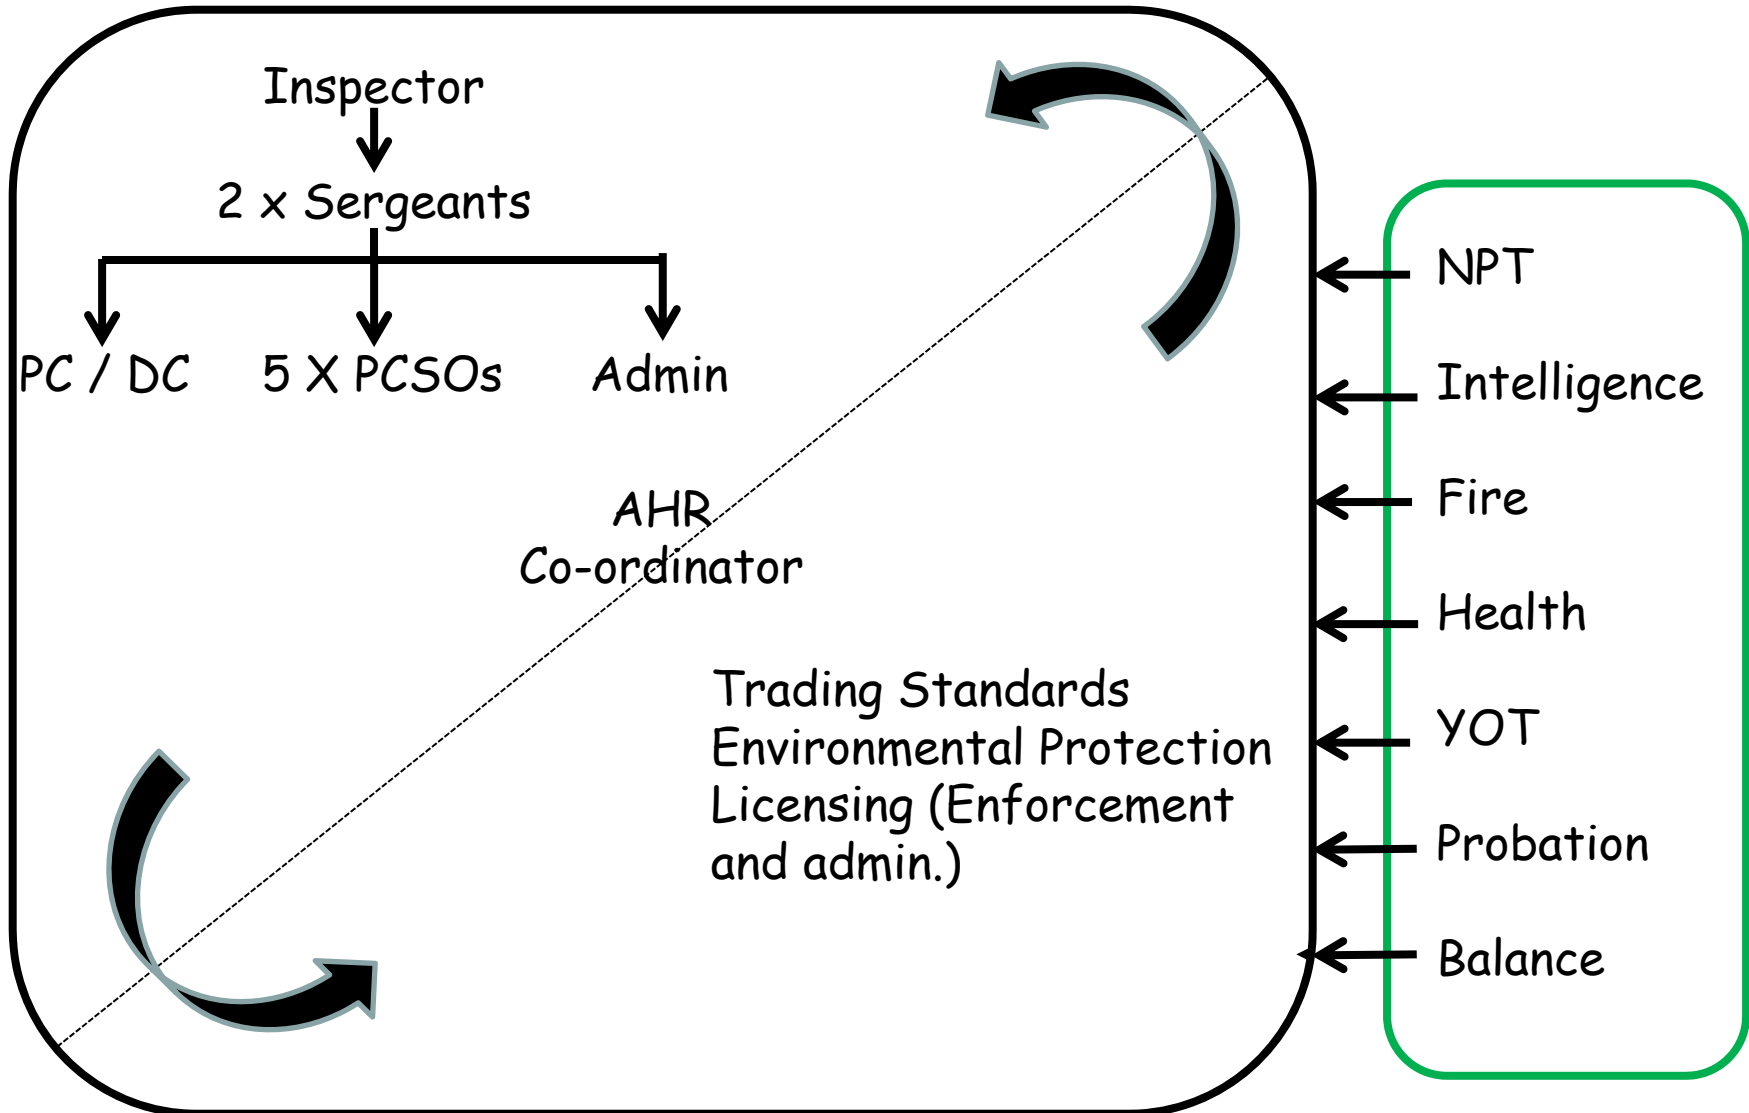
Inspector

2 x Sergeants

PC / DC

5 X PCSOs

Admin

AHR Co-ordinator

Trading Standards
Environmental Protection
Licensing (Enforcement and admin.)

NPT

Intelligence

Fire

Health

YOT

Probation

Balance